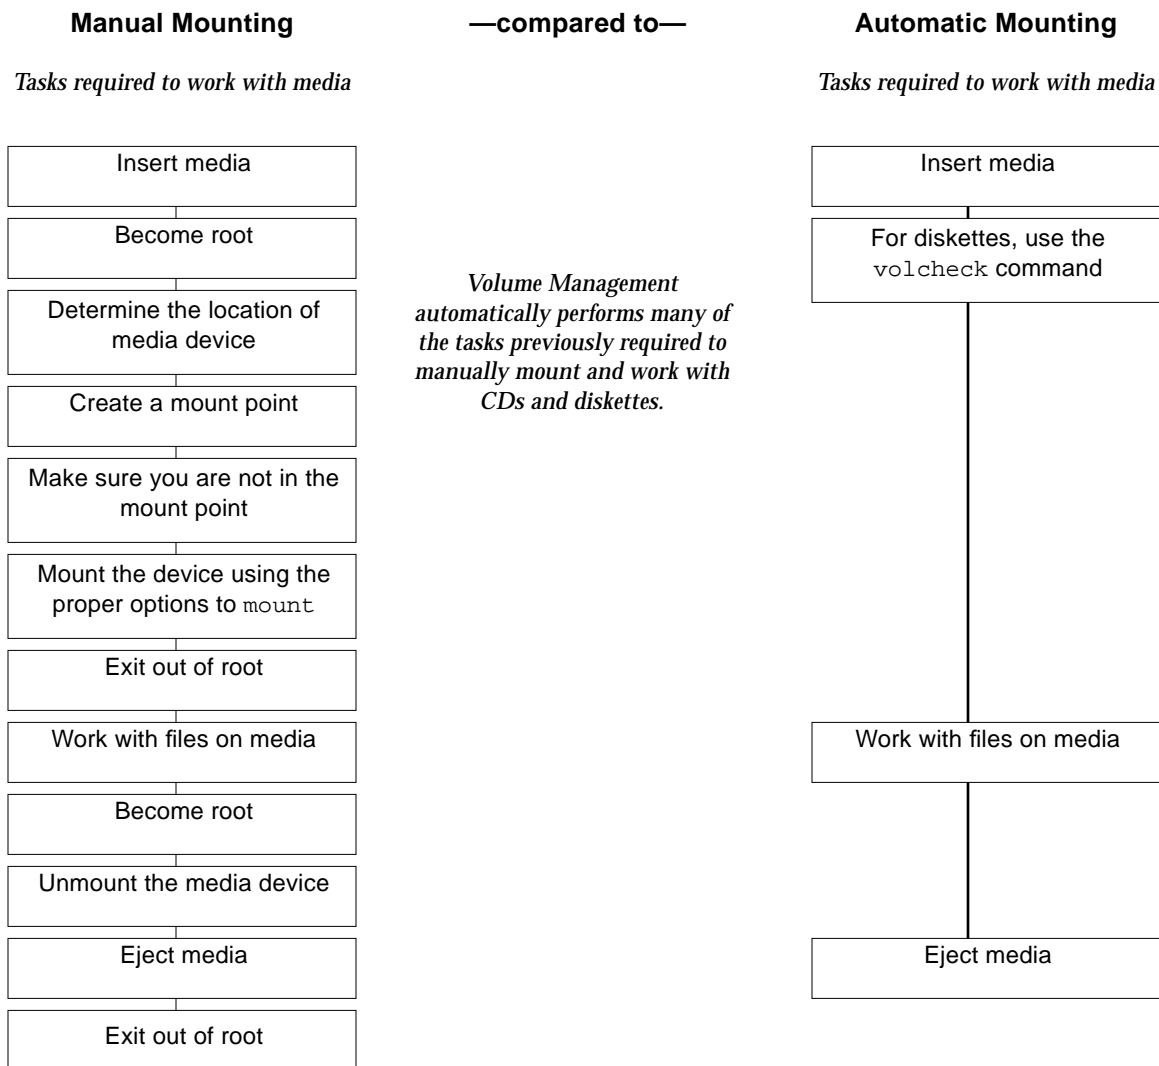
Manual Mounting

—compared to—

Automatic Mounting

Tasks required to work with media

Tasks required to work with media

Insert media

Become root

Determine the location of media device

Create a mount point

Make sure you are not in the mount point

Mount the device using the proper options to mount

Exit out of root

Work with files on media

Become root

Unmount the media device

Eject media

Exit out of root

Volume Management automatically performs many of the tasks previously required to manually mount and work with CDs and diskettes.

Insert media

For diskettes, use the volcheck command

Work with files on media

Eject media